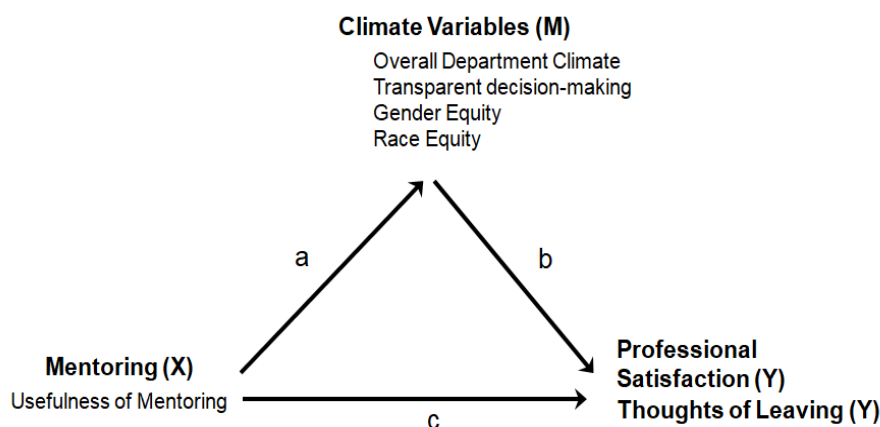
Climate Variables (M)
Overall Department Climate
Transparent decision-making
Gender Equity
Race Equity

a

b

Mentoring (X)
Usefulness of Mentoring

Professional Satisfaction (Y)
Thoughts of Leaving (Y)

c